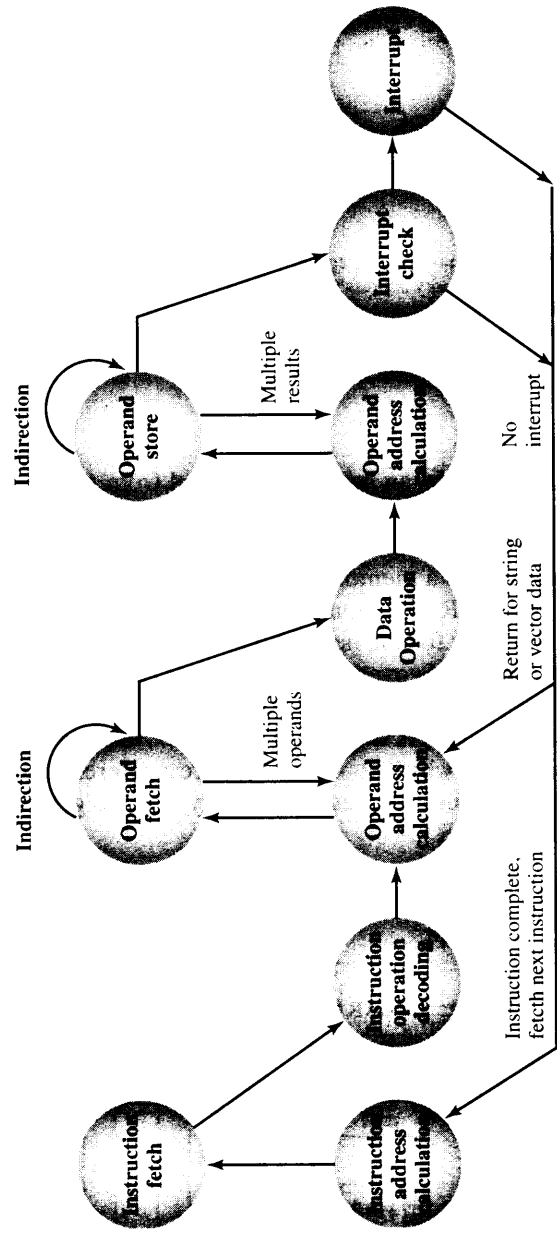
Indirection

Indirection

Instruction fetch

Instruction operation decoding

Operand fetch

Multiple operands

Operand address calculation

Data Operation

Operand store

Multiple results

Operand address calculation

Interrupt check

Interrupt

Instruction address calculation

Instruction complete, fetch next instruction

Return for string or vector data

No interrupt